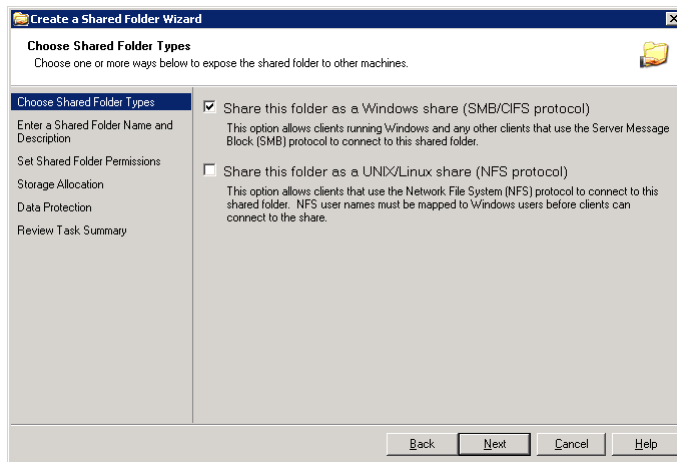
Create a Shared Folder Wizard

Choose Shared Folder Types
Choose one or more ways below to expose the shared folder to other machines.

Choose Shared Folder Types
Enter a Shared Folder Name and Description
Set Shared Folder Permissions
Storage Allocation
Data Protection
Review Task Summary

Share this folder as a Windows share (SMB/CIFS protocol)
This option allows clients running Windows and any other clients that use the Server Message Block (SMB) protocol to connect to this shared folder.

Share this folder as a UNIX/Linux share (NFS protocol)
This option allows clients that use the Network File System (NFS) protocol to connect to this shared folder. NFS user names must be mapped to Windows users before clients can connect to the share.

Back
Next
Cancel
Help